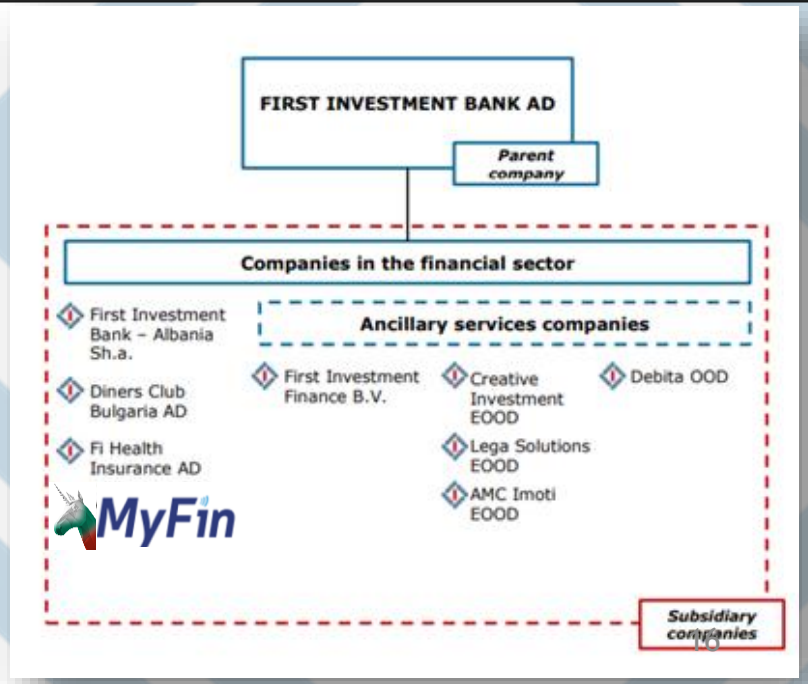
FIRST INVESTMENT BANK AD

Parent company

Companies in the financial sector

First Investment Bank – Albania Sh.a.

Diners Club Bulgaria AD

Fi Health Insurance AD

MyFin

Ancillary services companies

First Investment Finance B.V.

Creative Investment EOOD

Lega Solutions EOOD

AMC Imoti EOOD

Debita OOD

Subsidiary companies

10